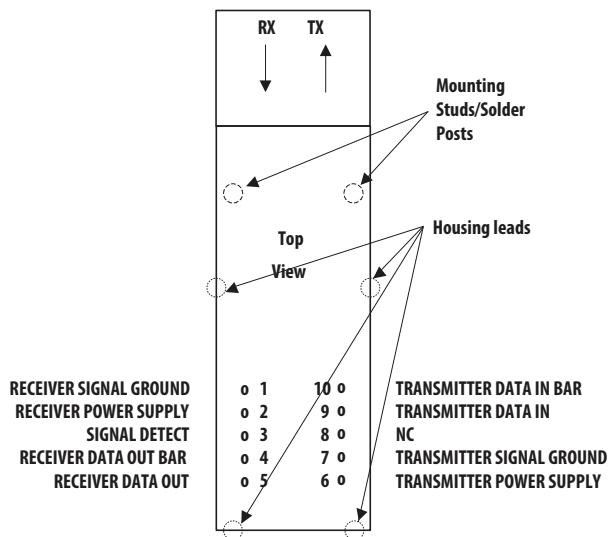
RX TX

Mounting Studs/Solder Posts

Housing leads

Top View

RECEIVER SIGNAL GROUND o 1 10 o TRANSMITTER DATA IN BAR
RECEIVER POWER SUPPLY o 2 9 o TRANSMITTER DATA IN
SIGNAL DETECT o 3 8 o NC
RECEIVER DATA OUT BAR o 4 7 o TRANSMITTER SIGNAL GROUND
RECEIVER DATA OUT o 5 6 o TRANSMITTER POWER SUPPLY